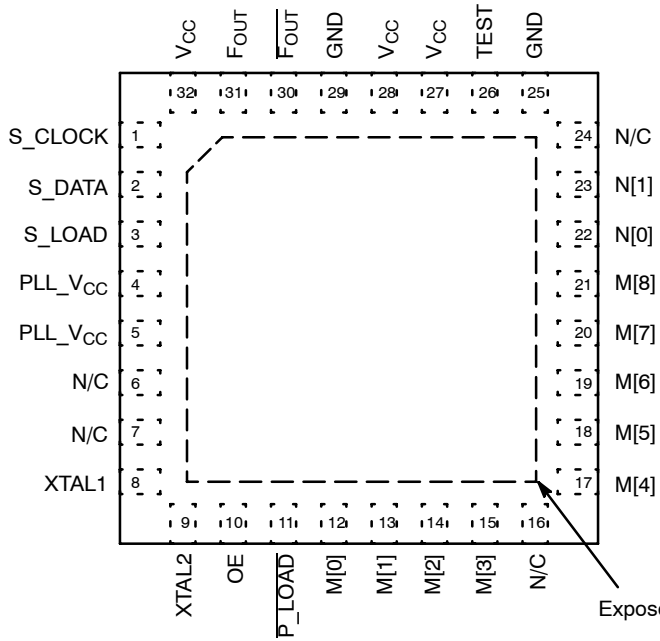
$V_{CC}$
$F_{OUT}$
$\overline{F_{OUT}}$
GND
$V_{CC}$
$V_{CC}$
TEST
GND

32
31
30
29
28
27
26
25

S_CLOCK 1
S_DATA 2
S_LOAD 3
PLL_$V_{CC}$ 4
PLL_$V_{CC}$ 5
N/C 6
N/C 7
XTAL1 8

24 N/C
23 N[1]
22 N[0]
21 M[8]
20 M[7]
19 M[6]
18 M[5]
17 M[4]

9
10
11
12
13
14
15
16

XTAL2
OE
$\overline{P\_LOAD}$
M[0]
M[1]
M[2]
M[3]
N/C

Expos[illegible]